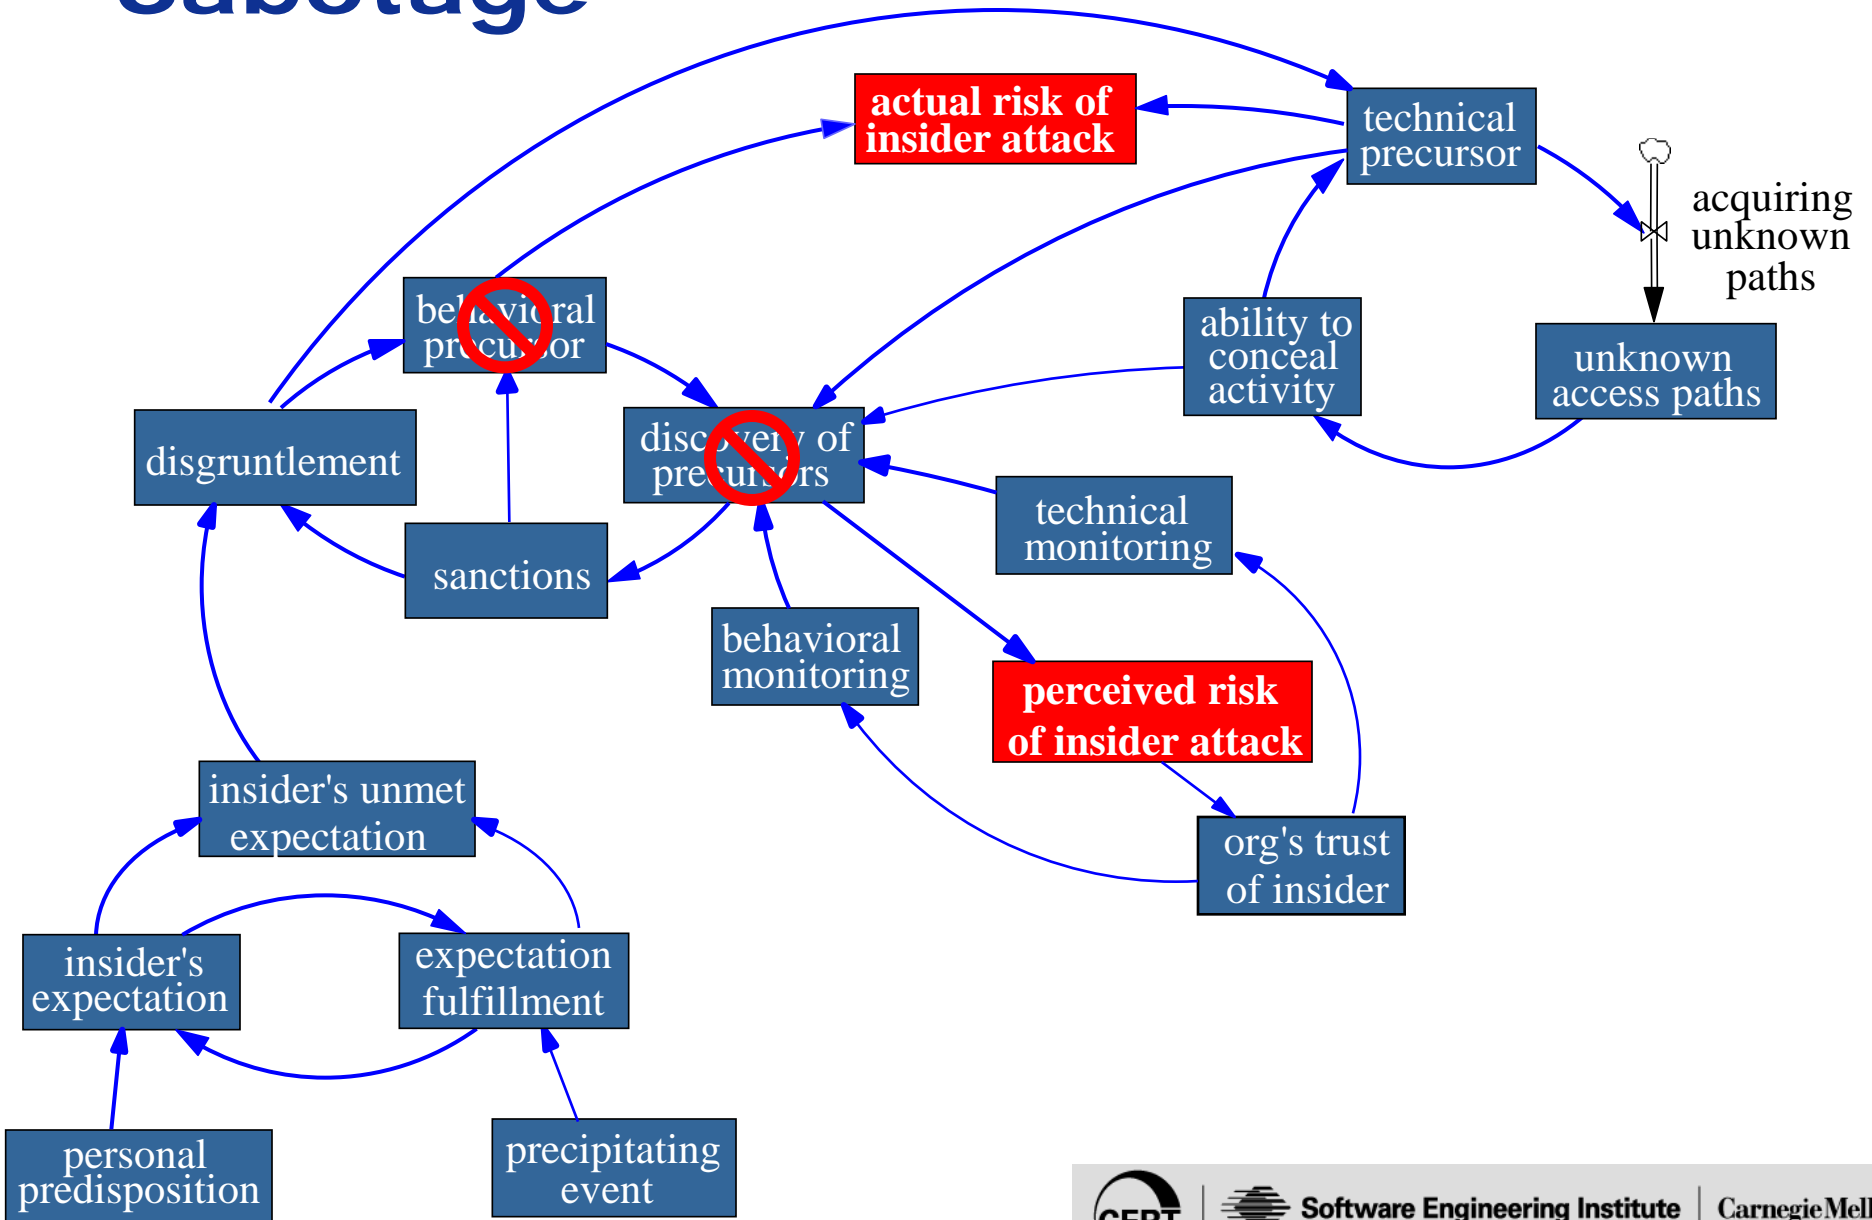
Sabotage

actual risk of insider attack

technical precursor

acquiring unknown paths

behavioral precursor

ability to conceal activity

unknown access paths

disgruntlement

discovery of precursors

technical monitoring

sanctions

behavioral monitoring

perceived risk of insider attack

insider's unmet expectation

org's trust of insider

insider's expectation

expectation fulfillment

personal predisposition

precipitating event

CERT | Software Engineering Institute | CarnegieMell